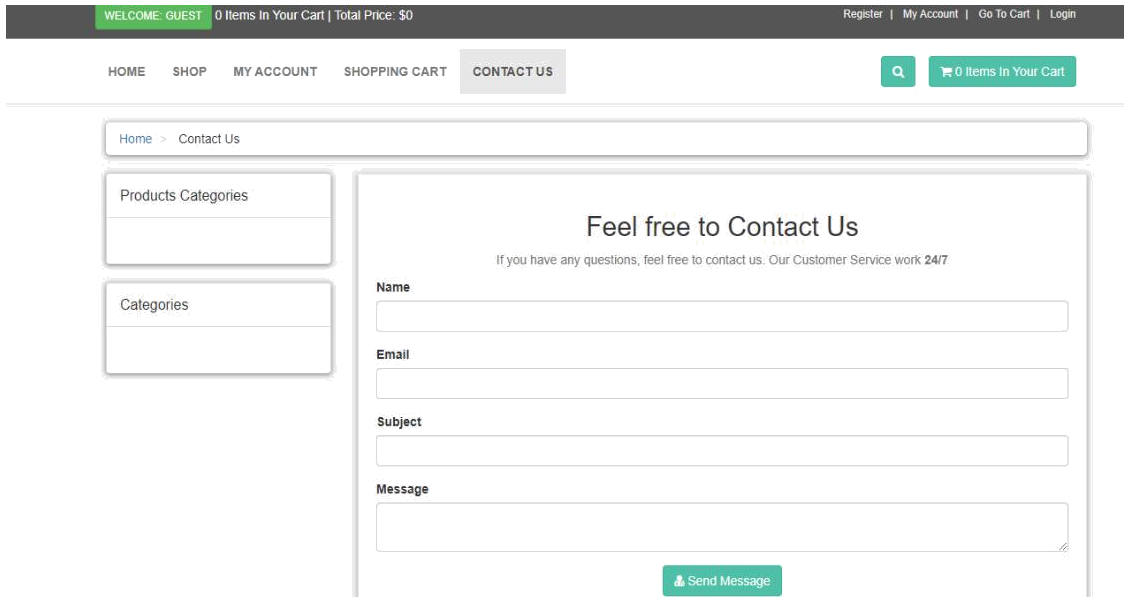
WELCOME: GUEST 0 Items In Your Cart | Total Price: $0

Register | My Account | Go To Cart | Login

HOME SHOP MY ACCOUNT SHOPPING CART CONTACT US

0 Items In Your Cart

Home > Contact Us

Products Categories

Categories

Feel free to Contact Us

If you have any questions, feel free to contact us. Our Customer Service work **24/7**

Name

Email

Subject

Message

Send Message